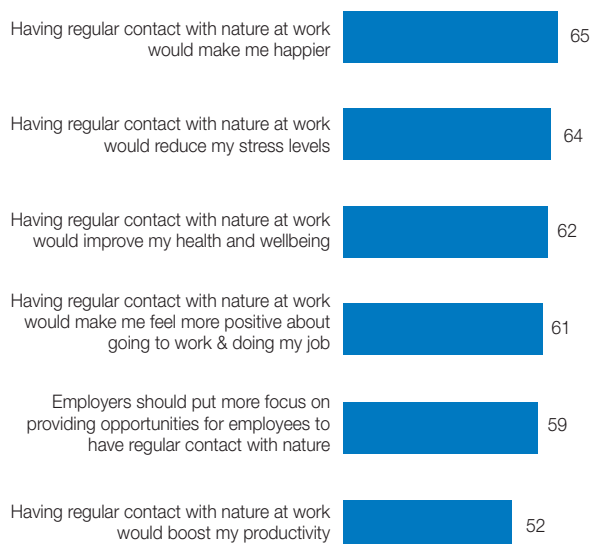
Having regular contact with nature at work would make me happier
65

Having regular contact with nature at work would reduce my stress levels
64

Having regular contact with nature at work would improve my health and wellbeing
62

Having regular contact with nature at work would make me feel more positive about going to work & doing my job
61

Employers should put more focus on providing opportunities for employees to have regular contact with nature
59

Having regular contact with nature at work would boost my productivity
52